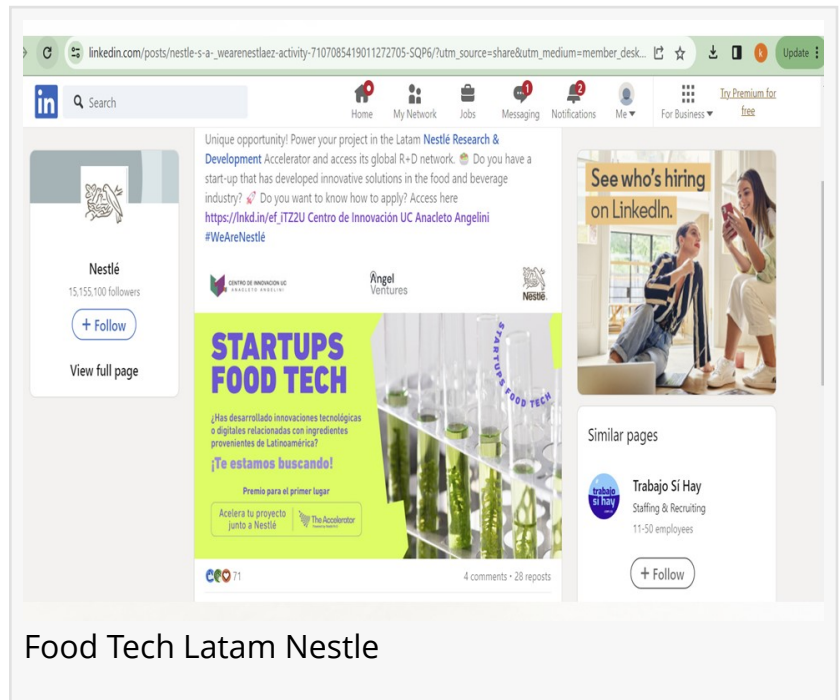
C linkedin.com/posts/nestle-s-a-_wearenestlaez-activity-7107085419011272705-SQP6/?utm_source=share&utm_medium=member_desk... Update

in Search

Home My Network Jobs Messaging Notifications Me ▾ For Business ▾ Try Premium for free

Nestlé
15,155,100 followers
+ Follow
View full page

Unique opportunity! Power your project in the Latam Nestlé Research & Development Accelerator and access its global R+D network. Do you have a start-up that has developed innovative solutions in the food and beverage industry? Do you want to know how to apply? Access here https://lnkd.in/ef_iTZ2U Centro de Innovación UC Anacleto Angelini #WeAreNestlé

CENTRO DE INNOVACIÓN UC ANACLETO ANGELINI
Ángel Ventures
Nestlé

STARTUPS FOOD TECH
STARTUPS FOOD TECH
¿Has desarrollado innovaciones tecnológicas o digitales relacionadas con ingredientes provenientes de Latinoamérica?
¡Te estamos buscando!
Premio para el primer lugar
Acelera tu proyecto junto a Nestlé
The Accelerator

71
4 comments • 28 reposts

See who's hiring on LinkedIn.

Similar pages
trabajo sí hay
Trabajo Sí Hay
Staffing & Recruiting
11-50 employees
+ Follow

Food Tech Latam Nestle